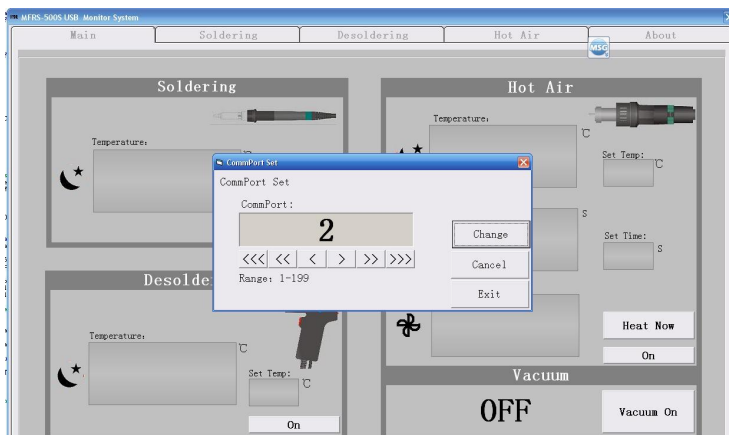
MFRS-500S USB Monitor System

Main | Soldering | Desoldering | Hot Air | About

MSG

Soldering

Temperature:

Desolde

Temperature:

℃

Set Temp: ℃

On

CommPort Set

CommPort Set

CommPort:

2

<<< << < > >> >>>

Range: 1-199

Change

Cancel

Exit

Hot Air

Temperature:

℃

Set Temp: ℃

S

Set Time: S

Heat Now

On

Vacuum

OFF

Vacuum On